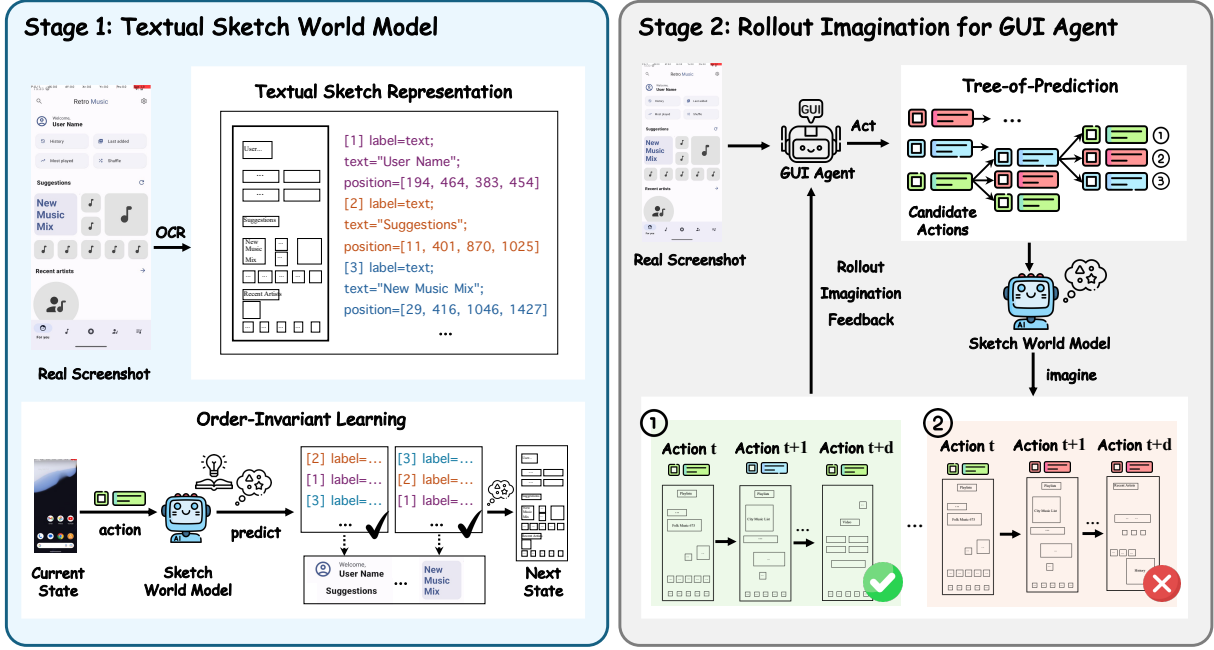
Stage 1: Textual Sketch World Model

Retro Music
Welcome
User Name
History
Last added
Most played
Shuffle
Suggestions
New Music Mix
Recent artists
For you

OCR

Textual Sketch Representation

User...
...
...
Suggestions
New Music Mix
Recent Artists

[1] label=text;
text="User Name";
position=[194, 464, 383, 454]
[2] label=text;
text="Suggestions";
position=[11, 401, 870, 1025]
[3] label=text;
text="New Music Mix";
position=[29, 416, 1046, 1427]
...

Real Screenshot

Order-Invariant Learning

action
predict
[2] label=...
[1] label=...
[3] label=...
...
[3] label=...
[2] label=...
[1] label=...
...
Welcome,
User Name
Suggestions
...
New Music Mix

Current State
Sketch World Model
Next State

Stage 2: Rollout Imagination for GUI Agent

Retro Music
Real Screenshot
GUI
GUI Agent
Act
Tree-of-Prediction
...
①
②
③
Candidate Actions
Rollout Imagination Feedback
Sketch World Model
imagine

①
Action t
Action t+1
Action t+d
Playlists
Folk Music #73
Playlists
City Music List
...
Video
...

②
Action t
Action t+1
Action t+d
Playlists
Folk Music #73
City Music List
...
Recent Artists
History